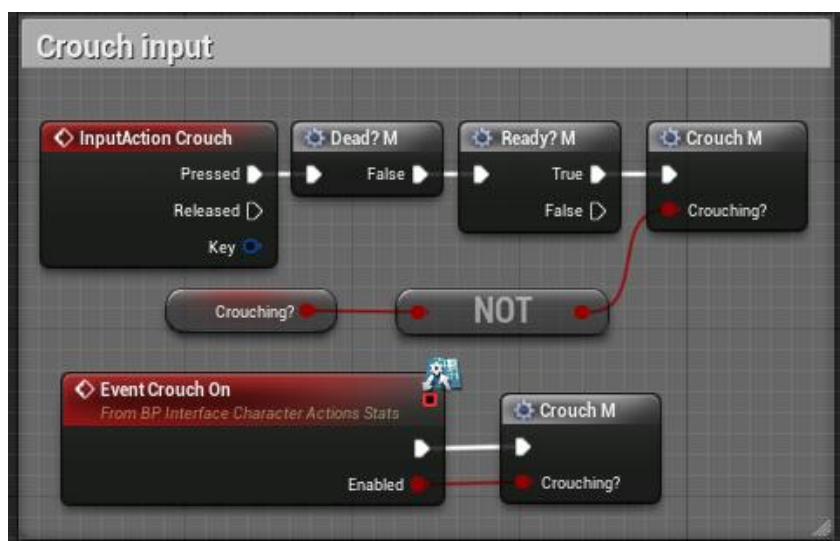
Crouch input

InputAction Crouch
Pressed
Released
Key

Dead? M
False

Ready? M
True
False

Crouch M
Crouching?

Crouching?

NOT

Event Crouch On
From BP Interface Character Actions Stats
Enabled

Crouch M
Crouching?